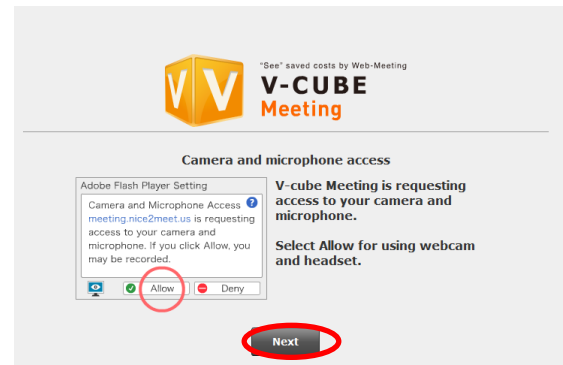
"See" saved costs by Web-Meeting

V-CUBE
Meeting

Camera and microphone access

Adobe Flash Player Setting

Camera and Microphone Access ?
meeting.nice2meet.us is requesting access to your camera and microphone. If you click Allow, you may be recorded.

Allow

Deny

V-cube Meeting is requesting access to your camera and microphone.

Select Allow for using webcam and headset.

Next